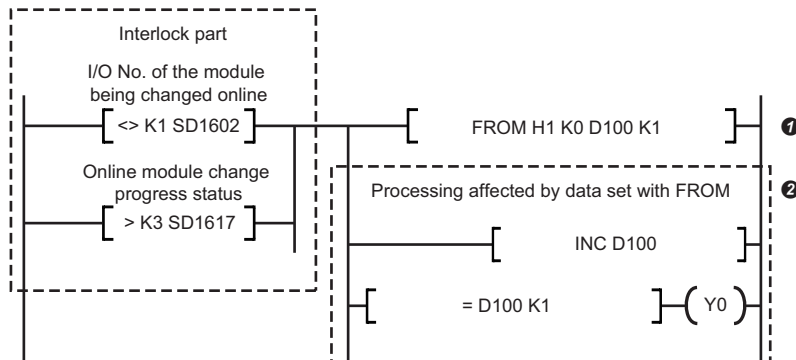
Interlock part

I/O No. of the module being changed online

<> K1 SD1602

Online module change progress status

> K3 SD1617

FROM H1 K0 D100 K1

❶

Processing affected by data set with FROM

❷

INC D100

= D100 K1

Y0